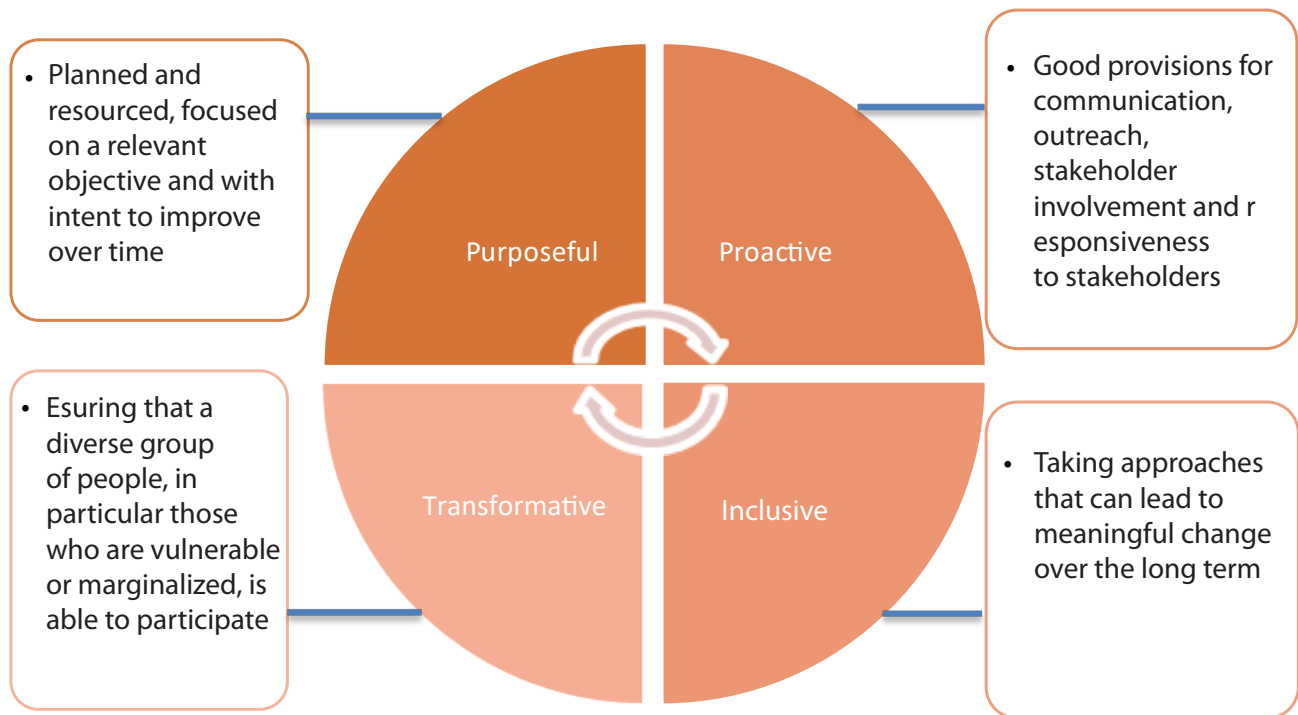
• Planned and resourced, focused on a relevant objective and with intent to improve over time

Purposeful

Proactive

• Good provisions for communication, outreach, stakeholder involvement and r esponsiveness to stakeholders

• Esuring that a diverse group of people, in particular those who are vulnerable or marginalized, is able to participate

Transformative

Inclusive

• Taking approaches that can lead to meaningful change over the long term